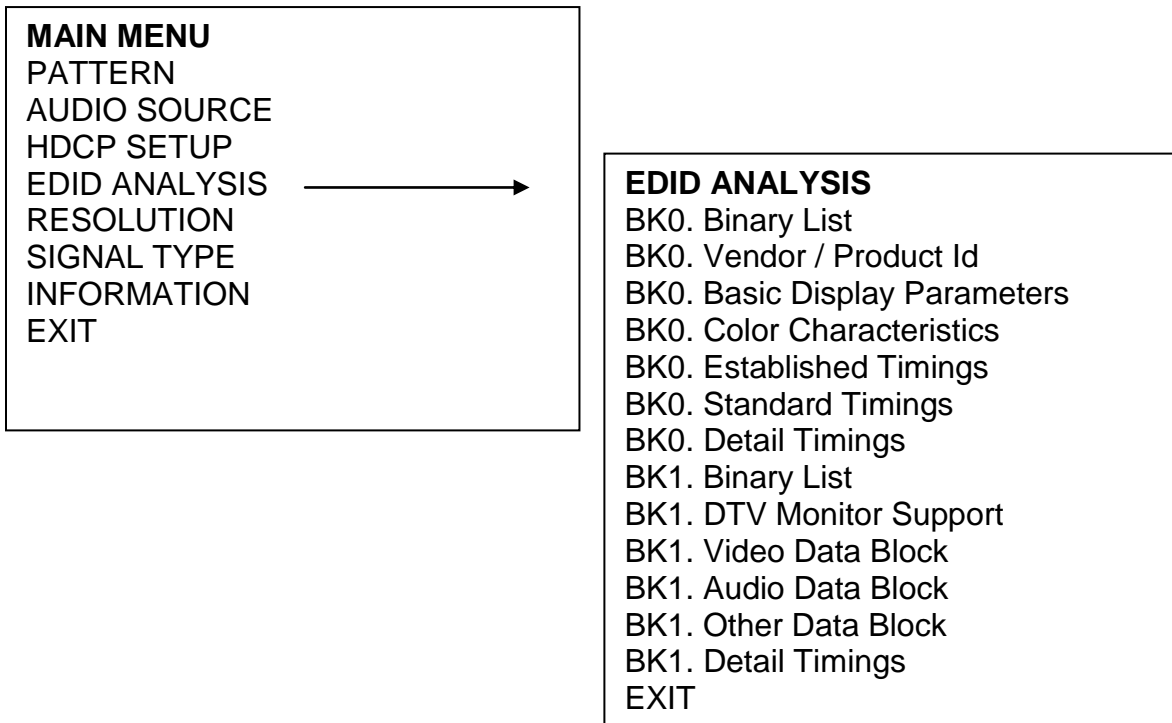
MAIN MENU
PATTERN
AUDIO SOURCE
HDCP SETUP
EDID ANALYSIS
RESOLUTION
SIGNAL TYPE
INFORMATION
EXIT

EDID ANALYSIS
BK0. Binary List
BK0. Vendor / Product Id
BK0. Basic Display Parameters
BK0. Color Characteristics
BK0. Established Timings
BK0. Standard Timings
BK0. Detail Timings
BK1. Binary List
BK1. DTV Monitor Support
BK1. Video Data Block
BK1. Audio Data Block
BK1. Other Data Block
BK1. Detail Timings
EXIT